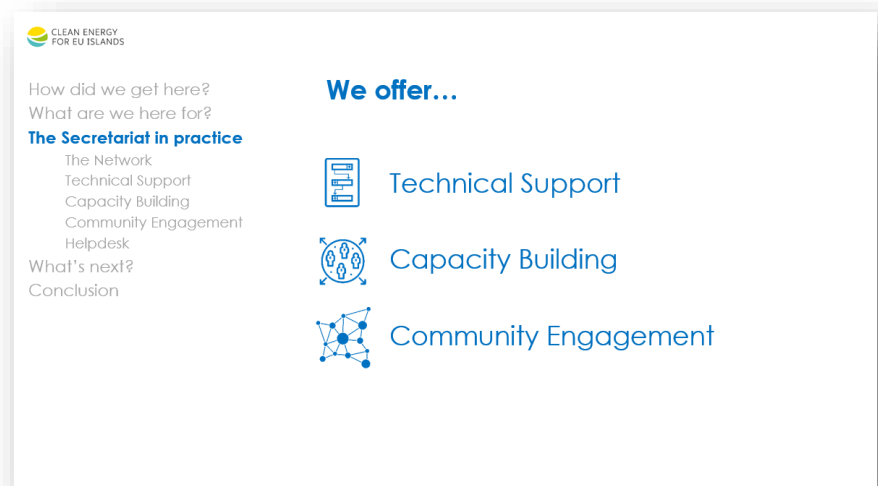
CLEAN ENERGY FOR EU ISLANDS

How did we get here?
What are we here for?
The Secretariat in practice
The Network
Technical Support
Capacity Building
Community Engagement
Helpdesk
What's next?
Conclusion

We offer…

Technical Support

Capacity Building

Community Engagement